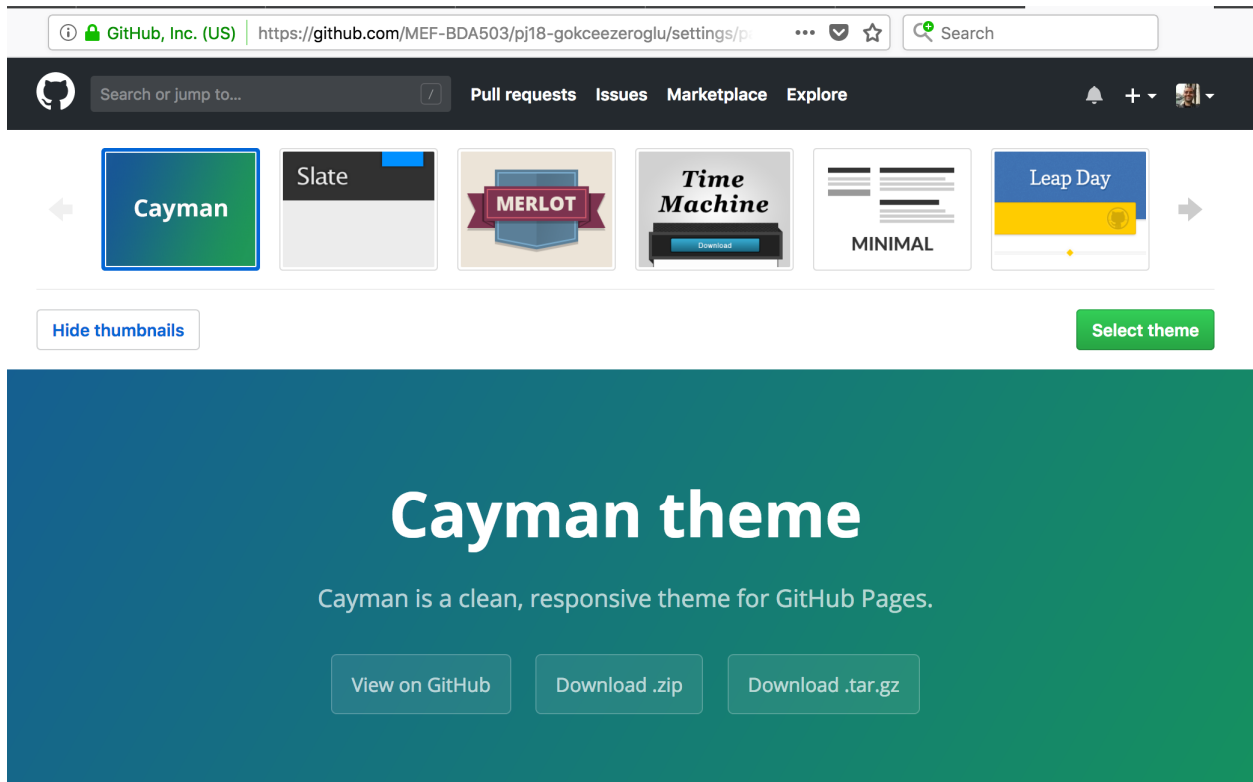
GitHub, Inc. (US) https://github.com/MEF-BDA503/pj18-gokceezeroglu/settings/p

Search

Search or jump to... /

Pull requests Issues Marketplace Explore

Cayman

Slate

MERLOT

Time Machine

Download

MINIMAL

Leap Day

Hide thumbnails

Select theme

Cayman theme

Cayman is a clean, responsive theme for GitHub Pages.

View on GitHub

Download .zip

Download .tar.gz